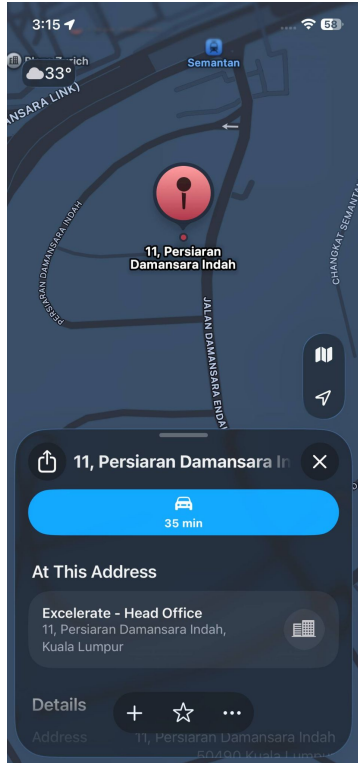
3:15

58

33°

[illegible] Zurich

Semantan

SARA LINK)

PERSIARAN DAMANSARA INDAH

11, Persiaran Damansara Indah

JALAN DAMANSARA ENDAH

CHANGKAT SEMANTAN

11, Persiaran Damansara In

35 min

At This Address

Excelerate - Head Office
11, Persiaran Damansara Indah, Kuala Lumpur

Details

Address

11, Persiaran Damansara Indah
60490 Kuala Lumpur